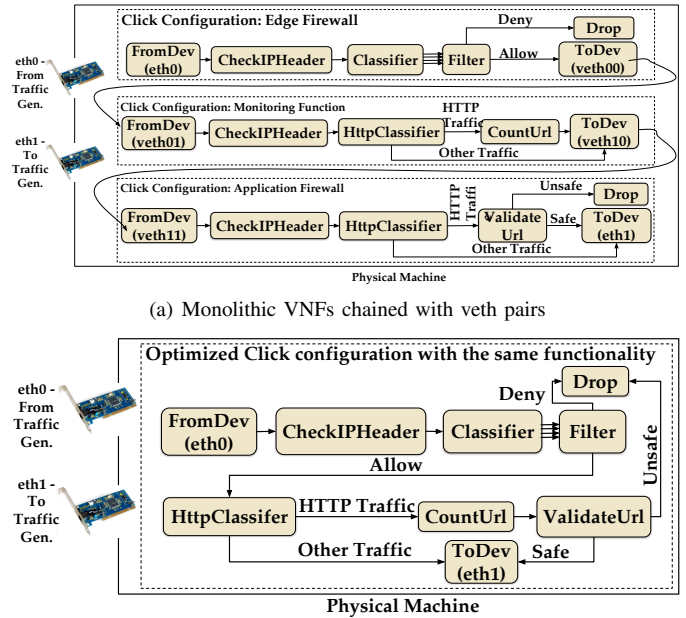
Click Configuration: Edge Firewall

eth0 - From Traffic Gen.

FromDev (eth0)

CheckIPHeader

Classifier

Filter

Deny

Drop

Allow

ToDev (veth00)

Click Configuration: Monitoring Function

eth1 - To Traffic Gen.

FromDev (veth01)

CheckIPHeader

HttpClassifier

HTTP Traffic

CountUrl

ToDev (veth10)

Other Traffic

Click Configuration: Application Firewall

FromDev (veth11)

CheckIPHeader

HttpClassifier

HTTP Traffi

Unsafe

Drop

Validate Url

Safe

ToDev (eth1)

Other Traffic

Physical Machine

(a) Monolithic VNFs chained with veth pairs

Optimized Click configuration with the same functionality

eth0 - From Traffic Gen.

Deny

Drop

FromDev (eth0)

CheckIPHeader

Classifier

Filter

Allow

Unsafe

eth1 - To Traffic Gen.

HttpClassifer

HTTP Traffic

CountUrl

ValidateUrl

Other Traffic

ToDev (eth1)

Safe

Physical Machine